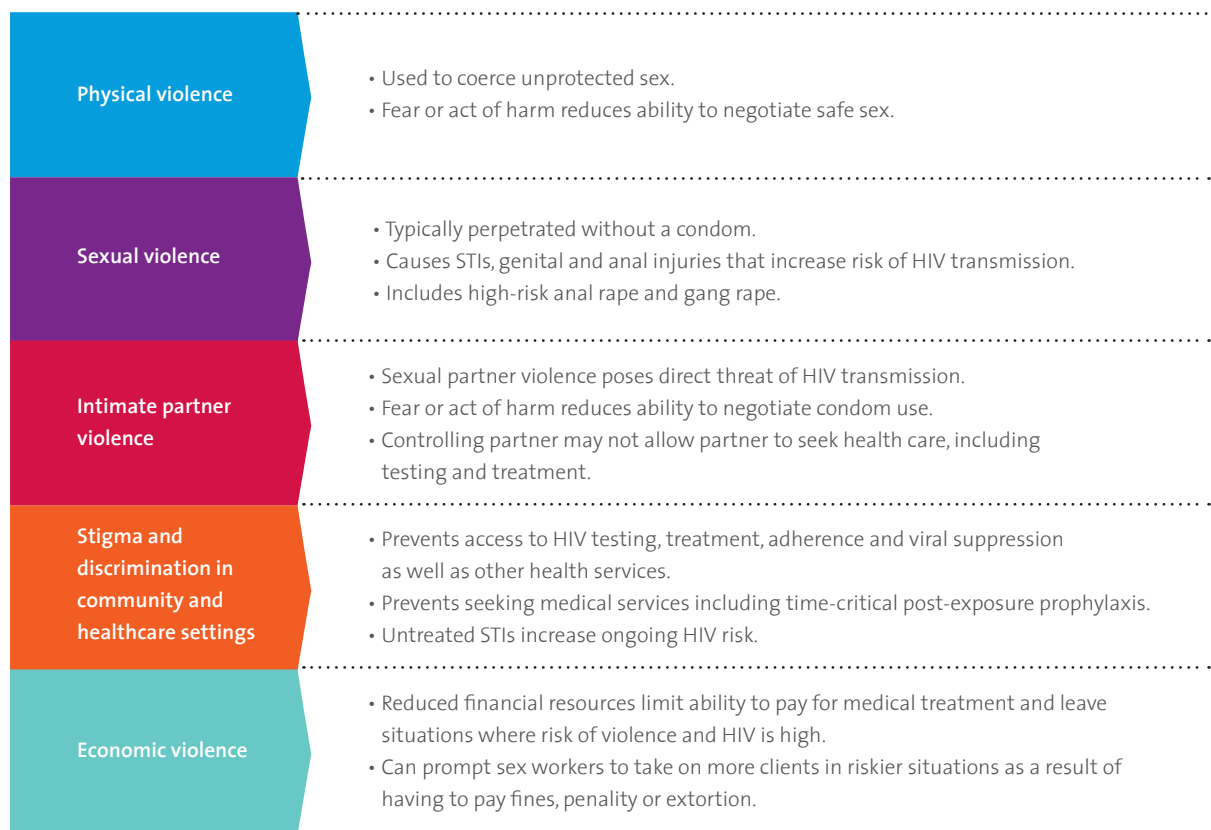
Physical violence

• Used to coerce unprotected sex.
• Fear or act of harm reduces ability to negotiate safe sex.

Sexual violence

• Typically perpetrated without a condom.
• Causes STIs, genital and anal injuries that increase risk of HIV transmission.
• Includes high-risk anal rape and gang rape.

Intimate partner violence

• Sexual partner violence poses direct threat of HIV transmission.
• Fear or act of harm reduces ability to negotiate condom use.
• Controlling partner may not allow partner to seek health care, including testing and treatment.

Stigma and discrimination in community and healthcare settings

• Prevents access to HIV testing, treatment, adherence and viral suppression as well as other health services.
• Prevents seeking medical services including time-critical post-exposure prophylaxis.
• Untreated STIs increase ongoing HIV risk.

Economic violence

• Reduced financial resources limit ability to pay for medical treatment and leave situations where risk of violence and HIV is high.
• Can prompt sex workers to take on more clients in riskier situations as a result of having to pay fines, penality or extortion.